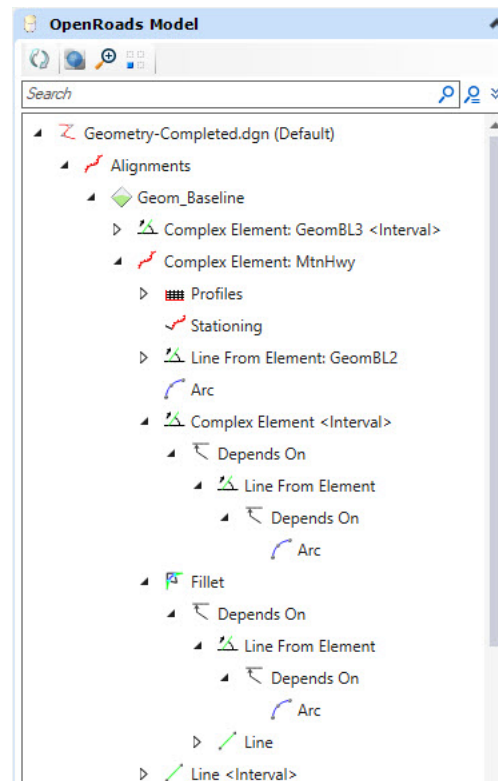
OpenRoads Model

Search

Geometry-Completed.dgn (Default)
Alignments
Geom_Baseline
Complex Element: GeomBL3 <Interval>
Complex Element: MtnHwy
Profiles
Stationing
Line From Element: GeomBL2
Arc
Complex Element <Interval>
Depends On
Line From Element
Depends On
Arc
Fillet
Depends On
Line From Element
Depends On
Arc
Line
Line <Interval>